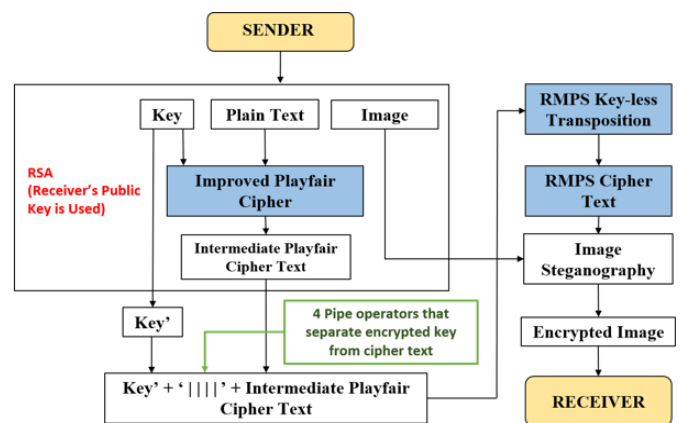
SENDER

Key

Plain Text

Image

RSA (Receiver's Public Key is Used)

Improved Playfair Cipher

Intermediate Playfair Cipher Text

Key'

4 Pipe operators that separate encrypted key from cipher text

Key' + '||||' + Intermediate Playfair Cipher Text

RMPS Key-less Transposition

RMPS Cipher Text

Image Steganography

Encrypted Image

RECEIVER